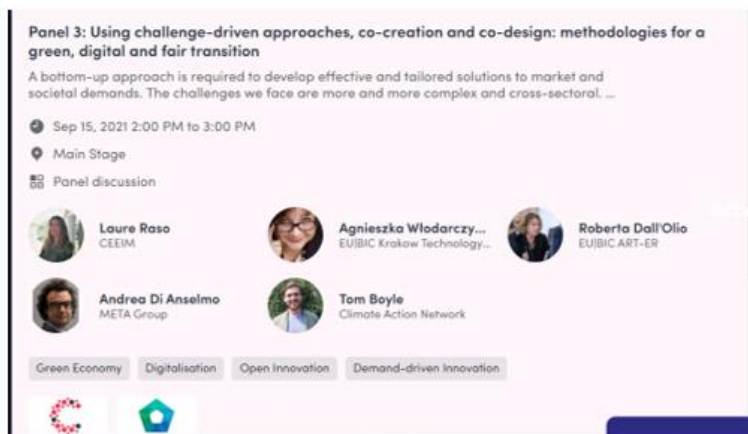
Panel 3: Using challenge-driven approaches, co-creation and co-design: methodologies for a green, digital and fair transition

A bottom-up approach is required to develop effective and tailored solutions to market and societal demands. The challenges we face are more and more complex and cross-sectoral. ...

Sep 15, 2021 2:00 PM to 3:00 PM

Main Stage

Panel discussion

Laure Raso
CEEIM

Agnieszka Włodarczy...
EU|BIC Krakow Technology...

Roberta Dall'Olio
EU|BIC ART-ER

Andrea Di Anselmo
META Group

Tom Boyle
Climate Action Network

Green Economy

Digitalisation

Open Innovation

Demand-driven Innovation